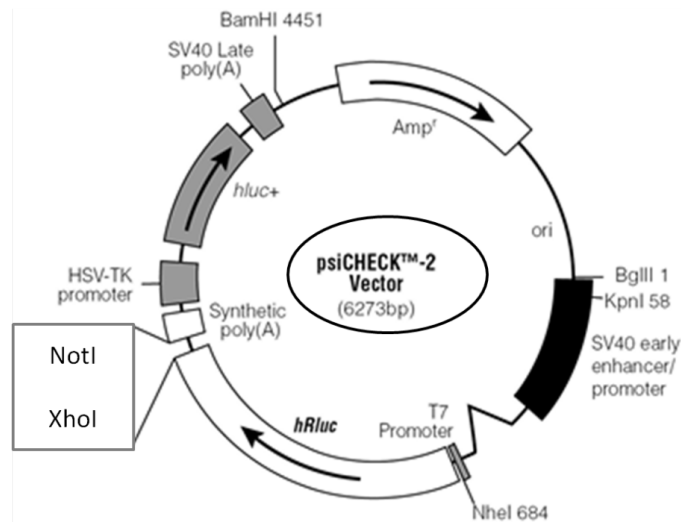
BamHI 4451

SV40 Late poly(A)

Amp$^r$

hluc+

ori

psiCHECK™-2 Vector (6273bp)

BglII 1

KpnI 58

HSV-TK promoter

Synthetic poly(A)

SV40 early enhancer/ promoter

NotI

XhoI

hRluc

T7 Promoter

NheI 684